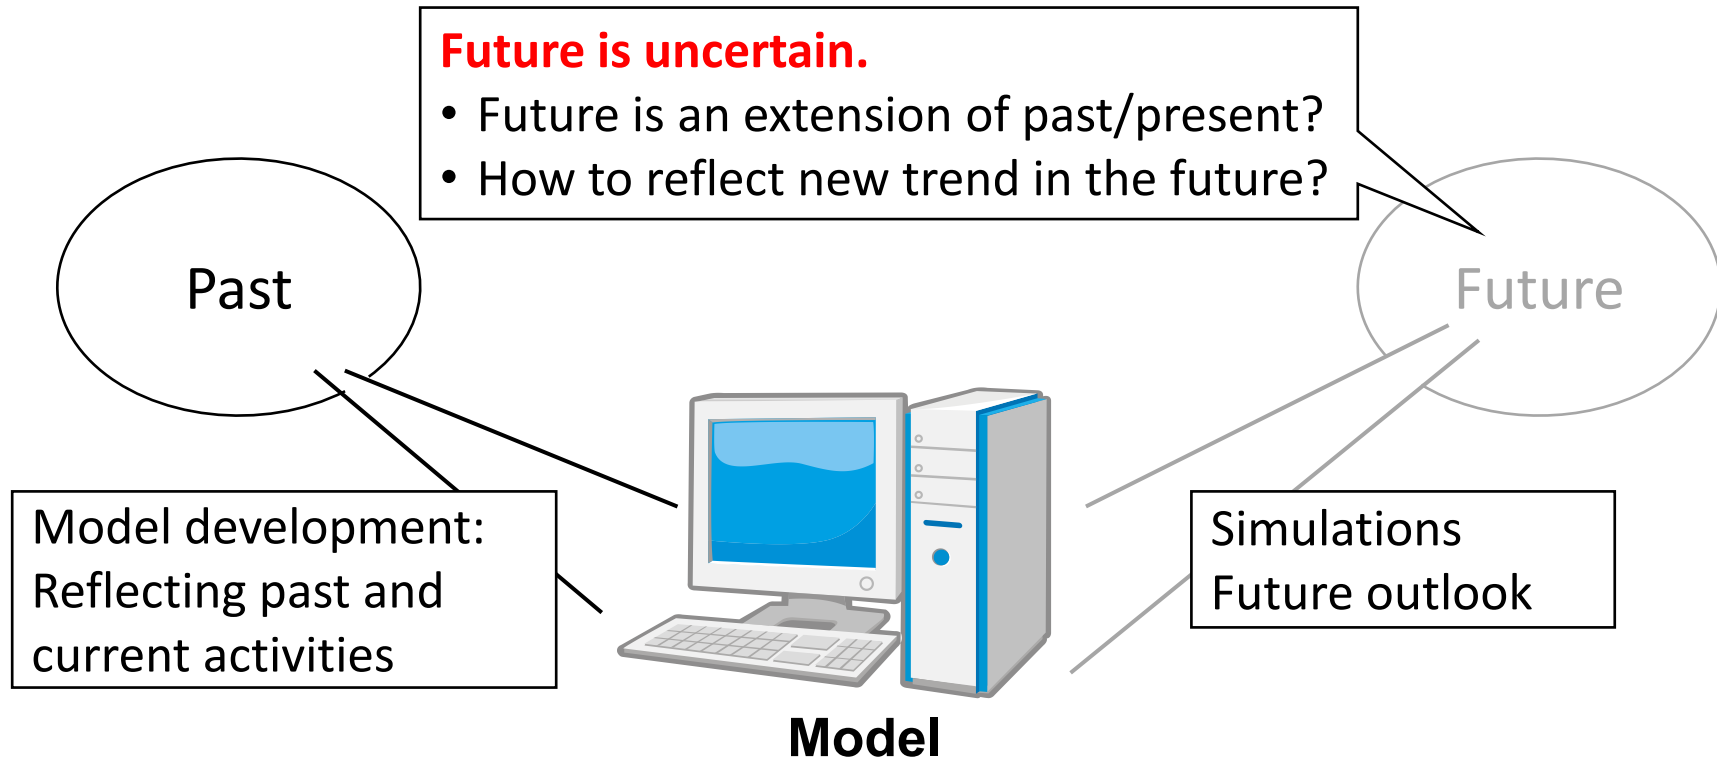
Future is uncertain.
• Future is an extension of past/present?
• How to reflect new trend in the future?

Past

Future

Model development: Reflecting past and current activities

Simulations
Future outlook

Model